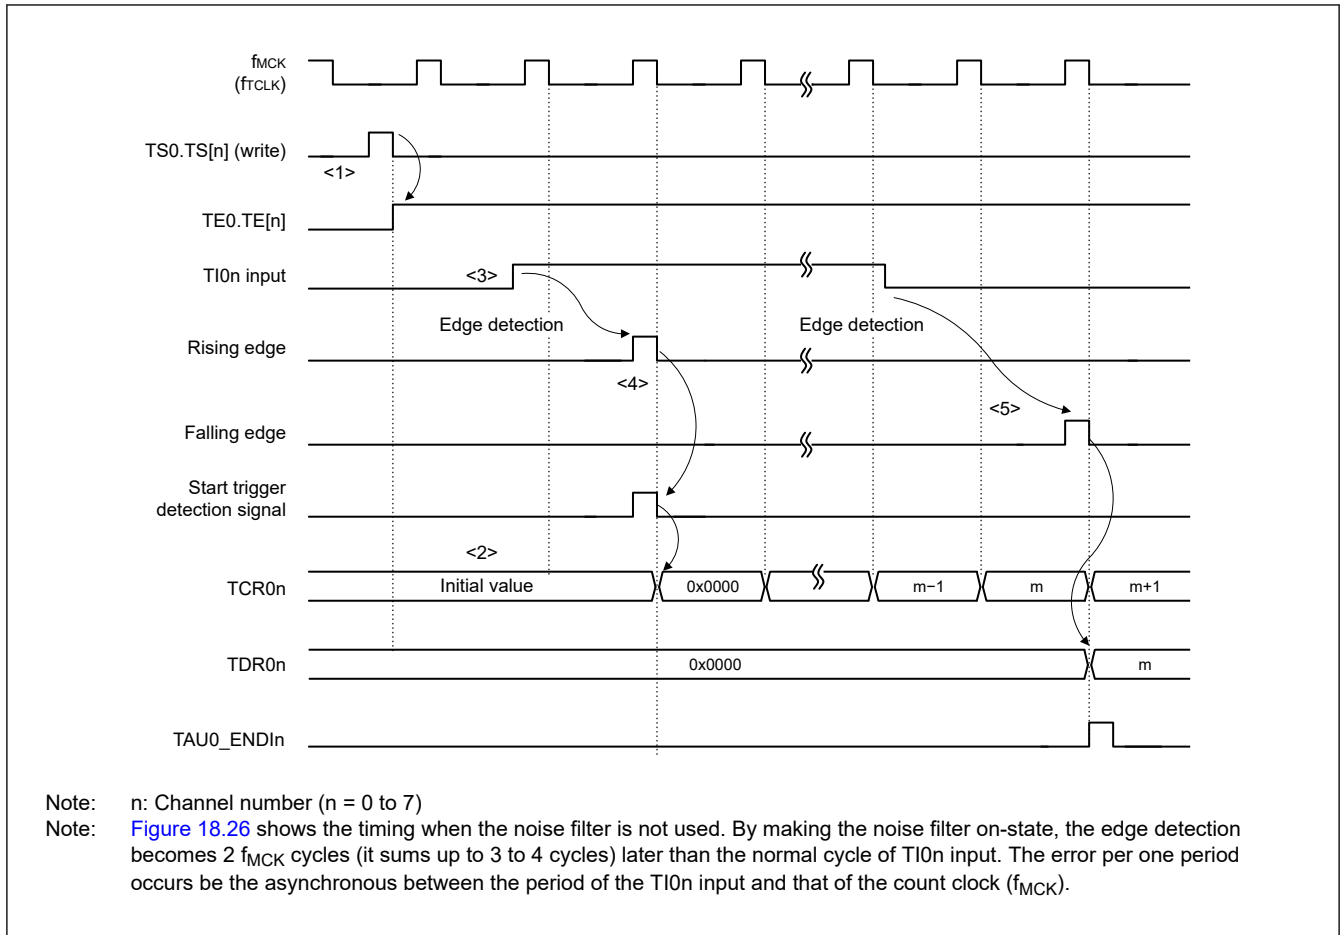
$f_{MCK}$
($f_{TCLK}$)

TS0.TS[n] (write)

<1>

TE0.TE[n]

TI0n input

<3>

Edge detection

Edge detection

Rising edge

<4>

<5>

Falling edge

Start trigger detection signal

<2>

TCR0n

Initial value

0x0000

m−1

m

m+1

TDR0n

0x0000

m

TAU0_ENDIn

Note: n: Channel number (n = 0 to 7)
Note: Figure 18.26 shows the timing when the noise filter is not used. By making the noise filter on-state, the edge detection becomes 2 $f_{MCK}$ cycles (it sums up to 3 to 4 cycles) later than the normal cycle of TI0n input. The error per one period occurs be the asynchronous between the period of the TI0n input and that of the count clock ($f_{MCK}$).